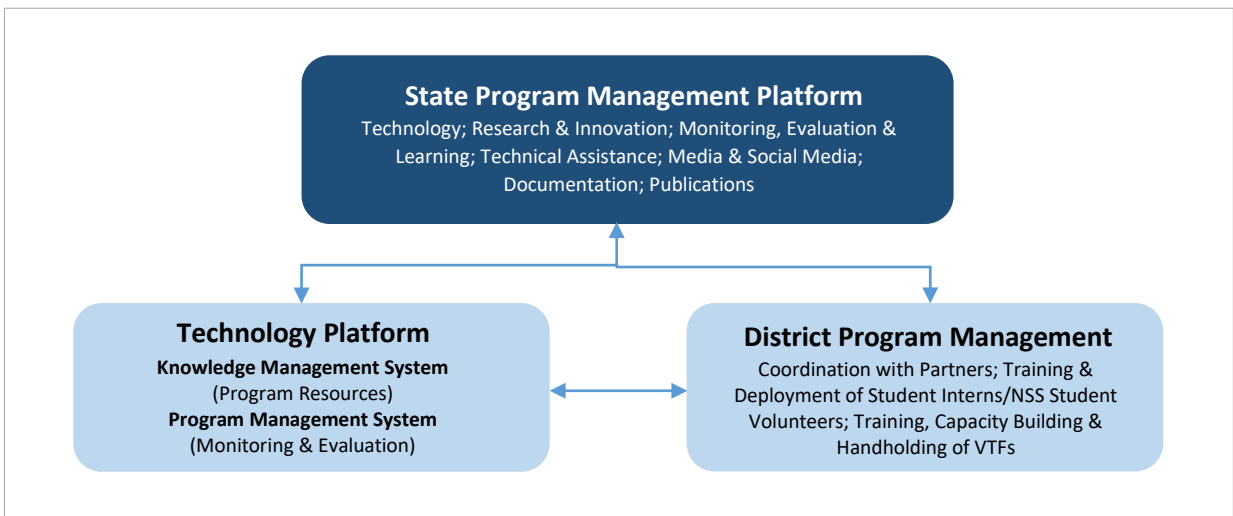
State Program Management Platform
Technology; Research & Innovation; Monitoring, Evaluation & Learning; Technical Assistance; Media & Social Media; Documentation; Publications

Technology Platform
Knowledge Management System
(Program Resources)
Program Management System
(Monitoring & Evaluation)

District Program Management
Coordination with Partners; Training & Deployment of Student Interns/NSS Student Volunteers; Training, Capacity Building & Handholding of VTFs